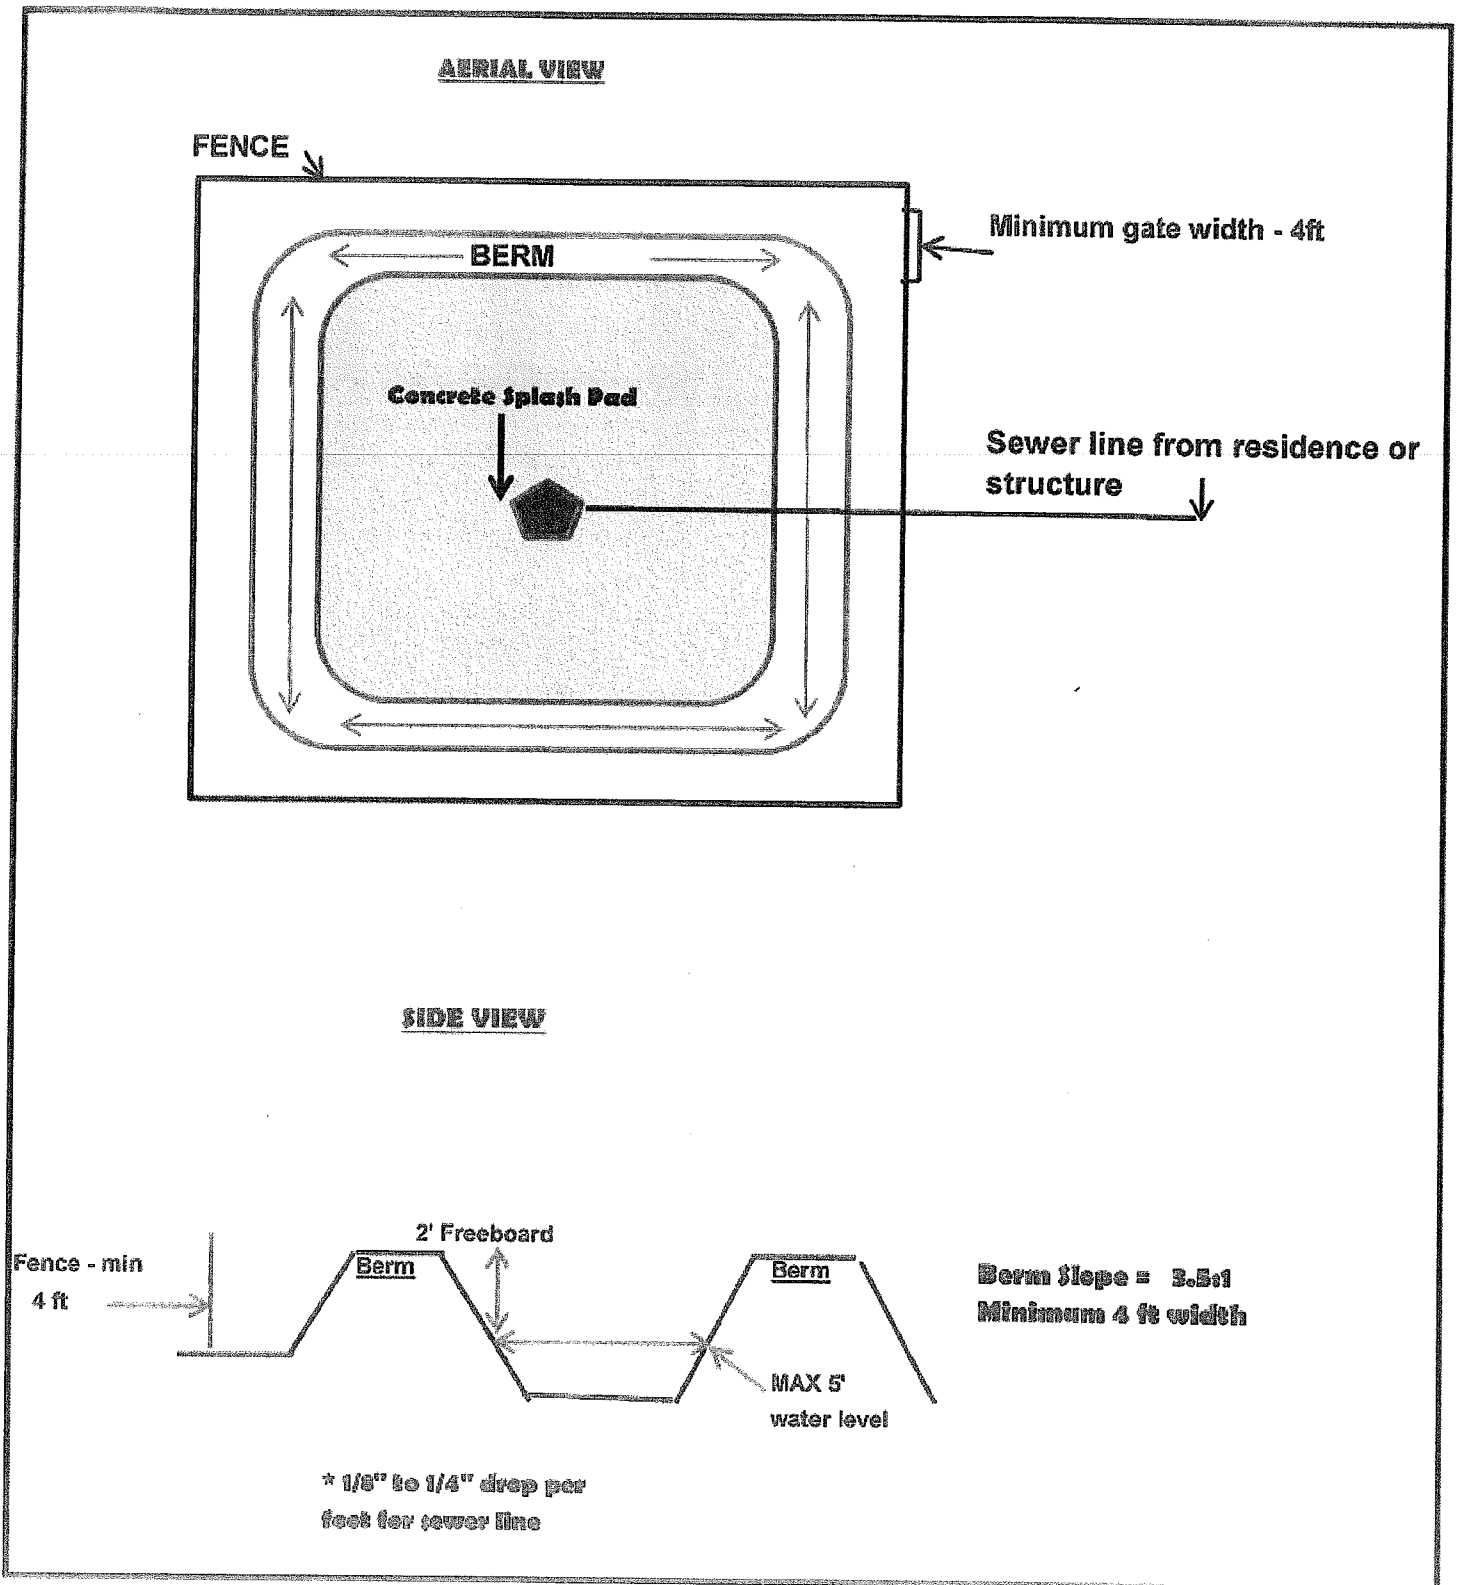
AERIAL VIEW

FENCE

BERM

Minimum gate width - 4ft

Concrete Splash Pad

Sewer line from residence or structure

SIDE VIEW

2' Freeboard

Fence - min 4 ft

Berm

Berm

MAX 5' water level

Berm Slope = 3.5:1
Minimum 4 ft width

* 1/8" to 1/4" drop per feet for sewer line